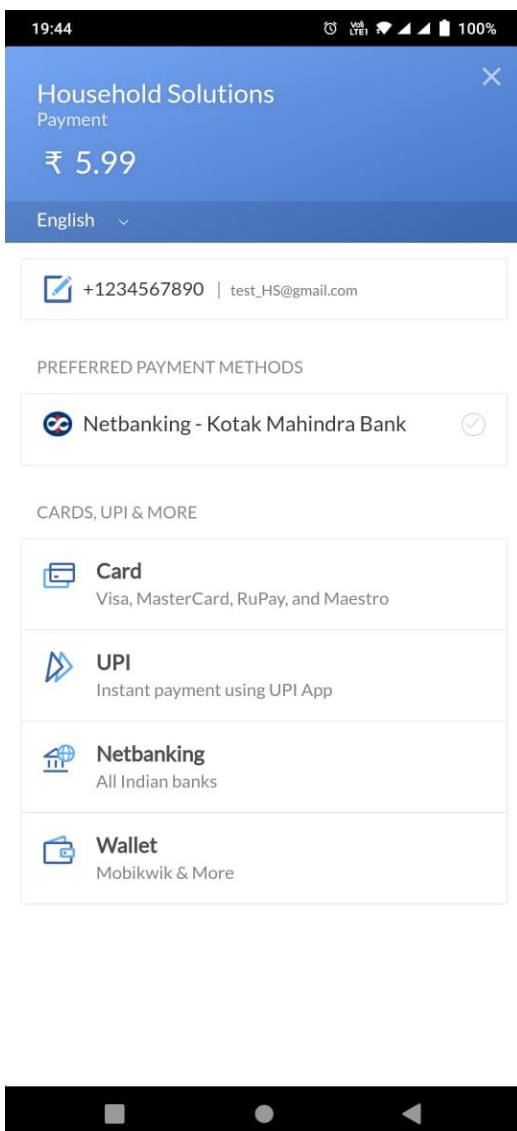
19:44 Vo) LTE1 100%

Household Solutions
Payment
₹ 5.99

English

+1234567890 | test_HS@gmail.com

PREFERRED PAYMENT METHODS

Netbanking - Kotak Mahindra Bank

CARDS, UPI & MORE

Card
Visa, MasterCard, RuPay, and Maestro

UPI
Instant payment using UPI App

Netbanking
All Indian banks

Wallet
Mobikwik & More